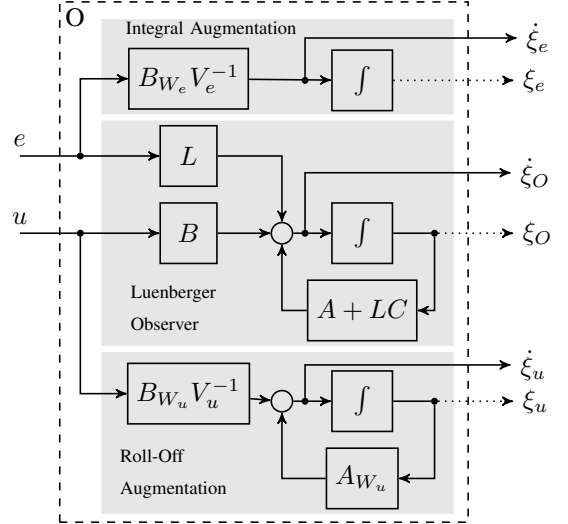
O

Integral Augmentation

$B_{W_e} V_e^{-1}$

$\int$

$\dot{\xi}_e$

$\xi_e$

$e$

$L$

$\dot{\xi}_O$

$u$

$B$

$\int$

$\xi_O$

Luenberger Observer

$A + LC$

$B_{W_u} V_u^{-1}$

$\int$

$\dot{\xi}_u$

$\xi_u$

Roll-Off Augmentation

$A_{W_u}$